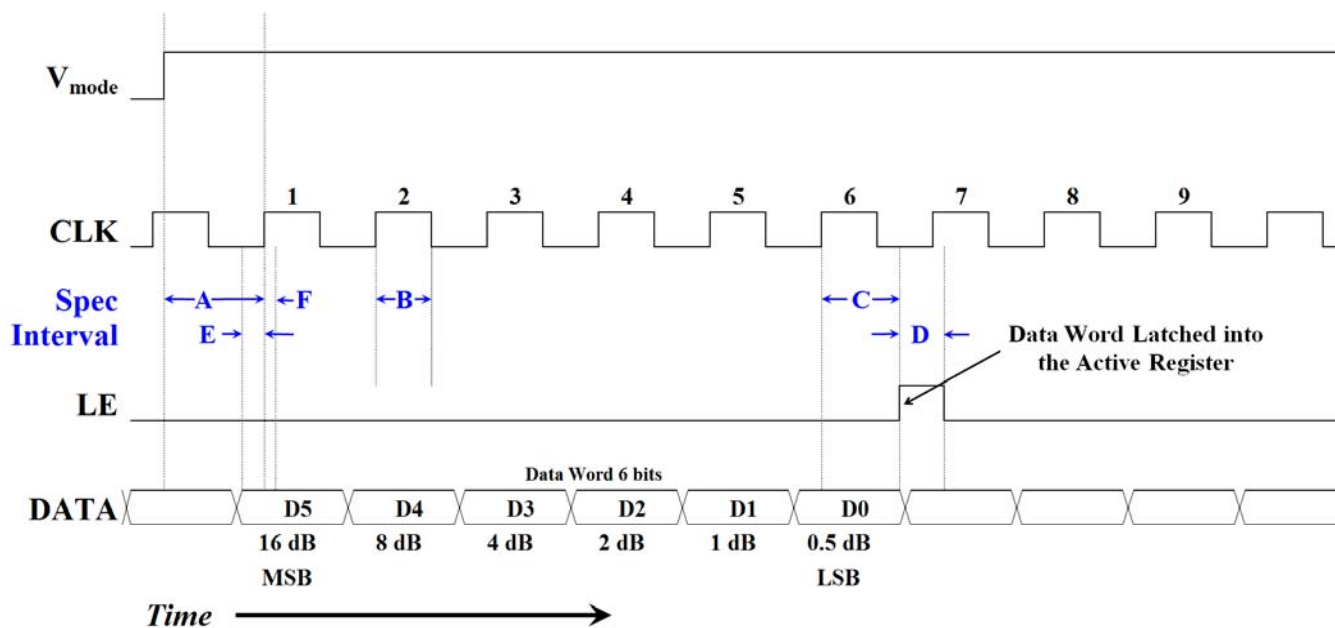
$V_{mode}$

1 2 3 4 5 6 7 8 9

CLK

Spec Interval

A F B C

E D

Data Word Latched into the Active Register

LE

Data Word 6 bits

DATA D5 D4 D3 D2 D1 D0

16 dB 8 dB 4 dB 2 dB 1 dB 0.5 dB

MSB LSB

Time